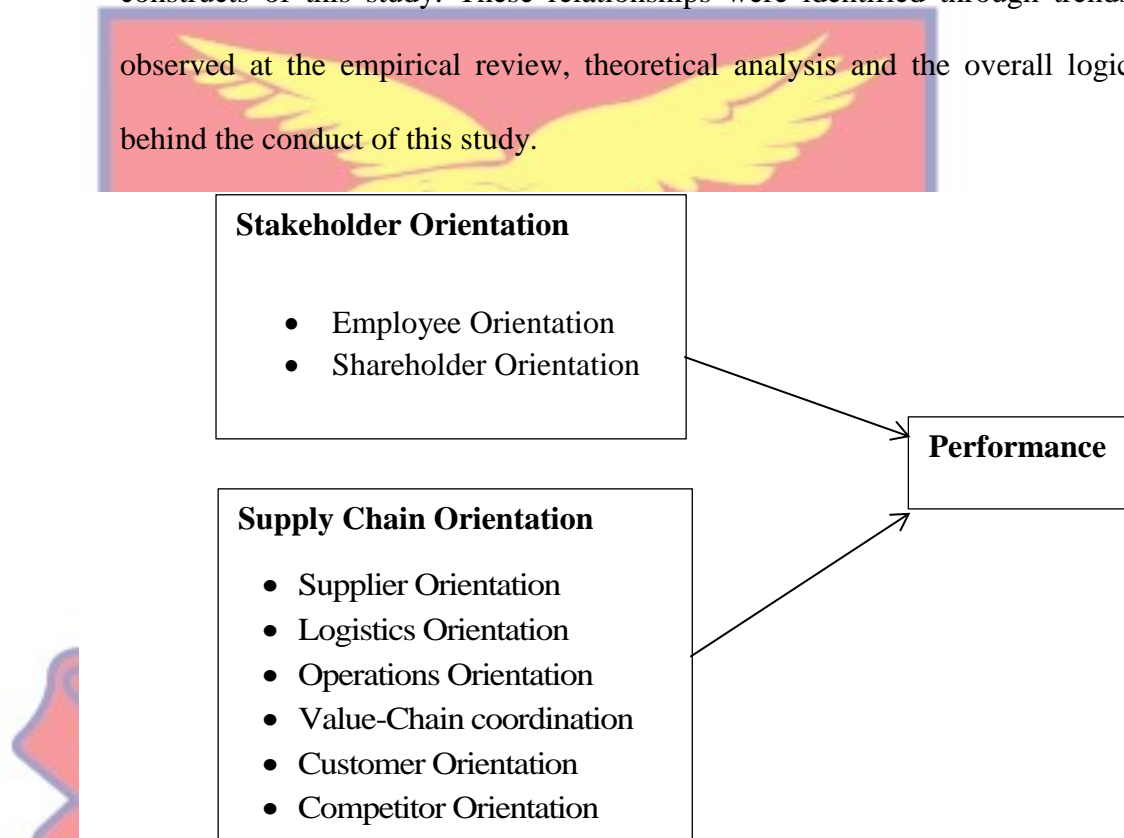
constructs of this study. These relationships were identified through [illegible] observed at the empirical review, theoretical analysis and the overall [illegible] behind the conduct of this study.

**Stakeholder Orientation**

- Employee Orientation
- Shareholder Orientation

**Performance**

**Supply Chain Orientation**

- Supplier Orientation
- Logistics Orientation
- Operations Orientation
- Value-Chain coordination
- Customer Orientation
- Competitor Orientation